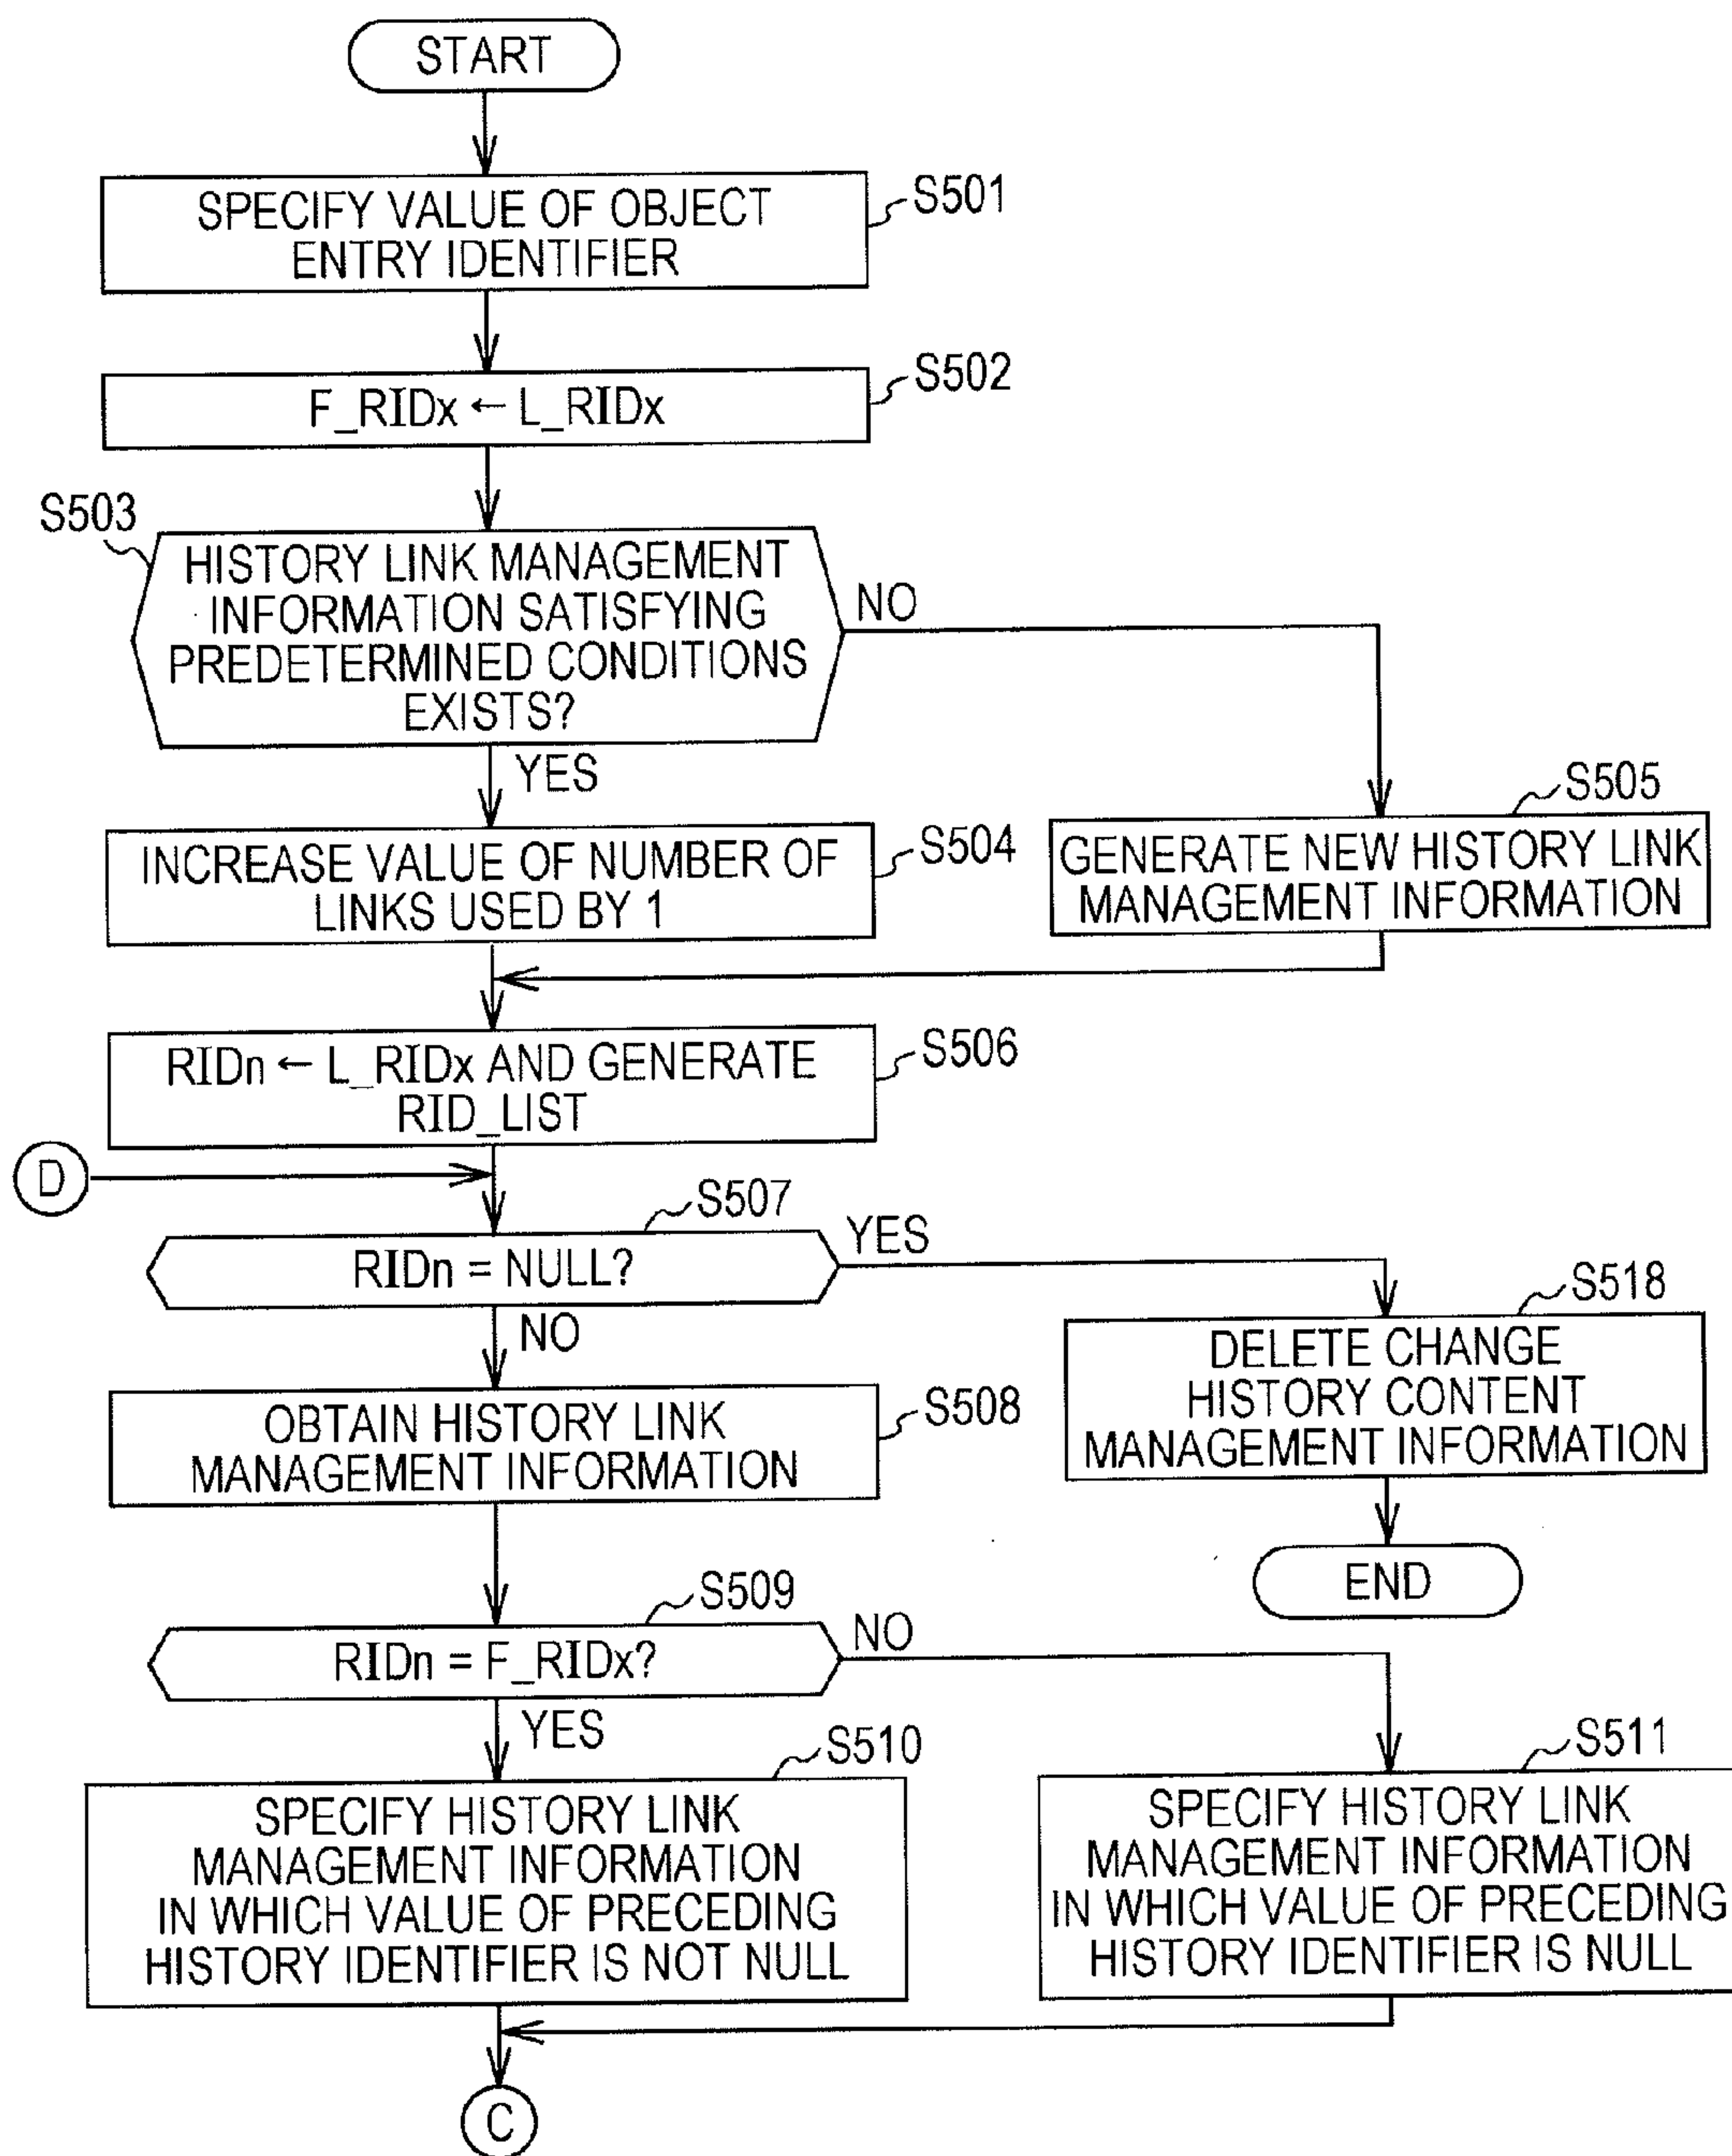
START

SPECIFY VALUE OF OBJECT ENTRY IDENTIFIER
S501

F_RIDx ← L_RIDx
S502

S503
HISTORY LINK MANAGEMENT INFORMATION SATISFYING PREDETERMINED CONDITIONS EXISTS?
NO
YES

INCREASE VALUE OF NUMBER OF LINKS USED BY 1
S504

S505
GENERATE NEW HISTORY LINK MANAGEMENT INFORMATION

RIDn ← L_RIDx AND GENERATE RID_LIST
S506

D

S507
RIDn = NULL?
YES
NO

S518
DELETE CHANGE HISTORY CONTENT MANAGEMENT INFORMATION

END

OBTAIN HISTORY LINK MANAGEMENT INFORMATION
S508

S509
RIDn = F_RIDx?
NO
YES

S510
SPECIFY HISTORY LINK MANAGEMENT INFORMATION IN WHICH VALUE OF PRECEDING HISTORY IDENTIFIER IS NOT NULL

S511
SPECIFY HISTORY LINK MANAGEMENT INFORMATION IN WHICH VALUE OF PRECEDING HISTORY IDENTIFIER IS NULL

C